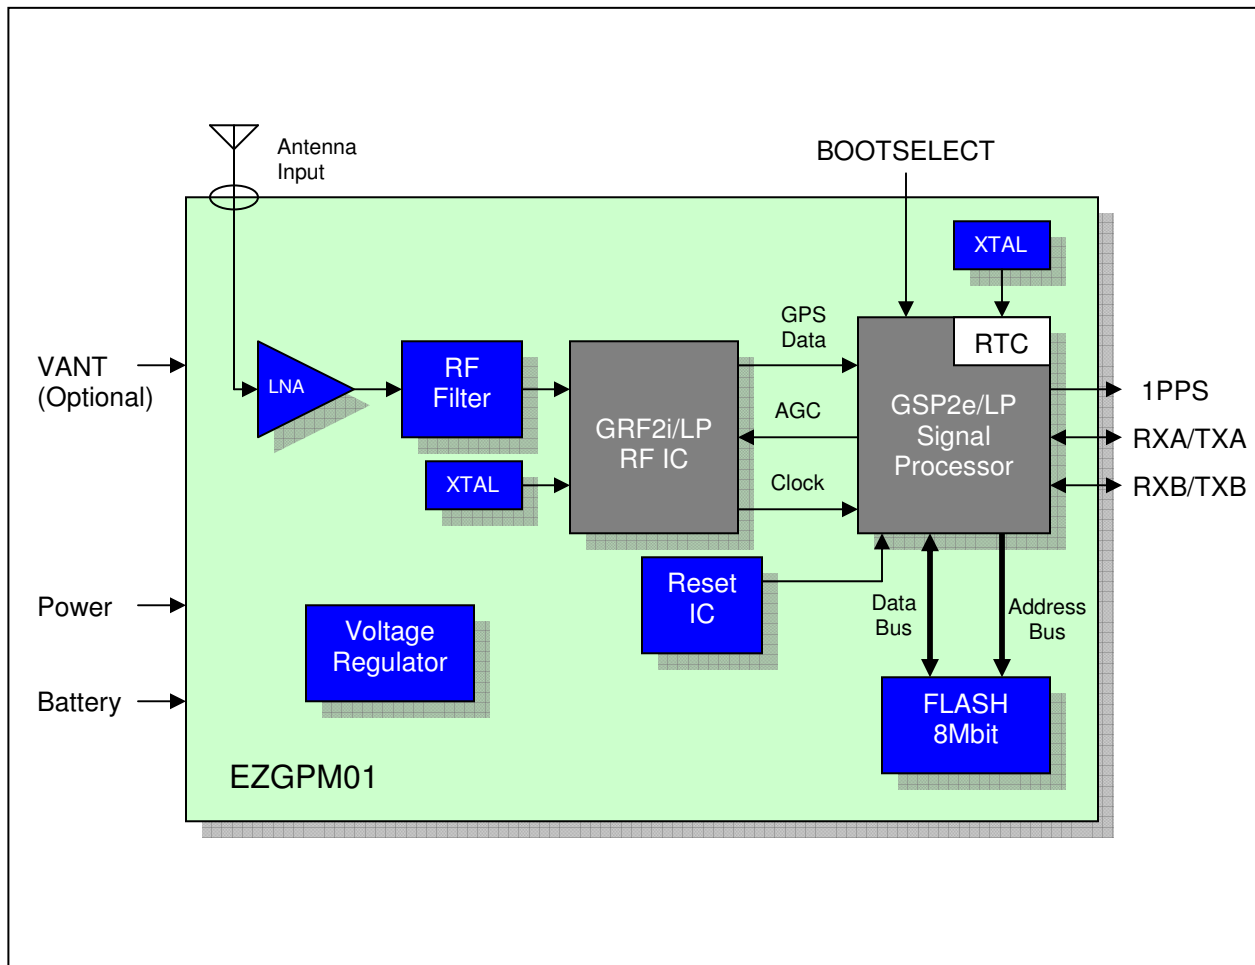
Antenna Input

BOOTSELECT

XTAL

RTC

GPS Data

VANT (Optional)

LNA

RF Filter

GRF2i/LP RF IC

AGC

GSP2e/LP Signal Processor

1PPS

RXA/TXA

RXB/TXB

XTAL

Clock

Reset IC

Data Bus

Address Bus

Power

Voltage Regulator

Battery

FLASH 8Mbit

EZGPM01